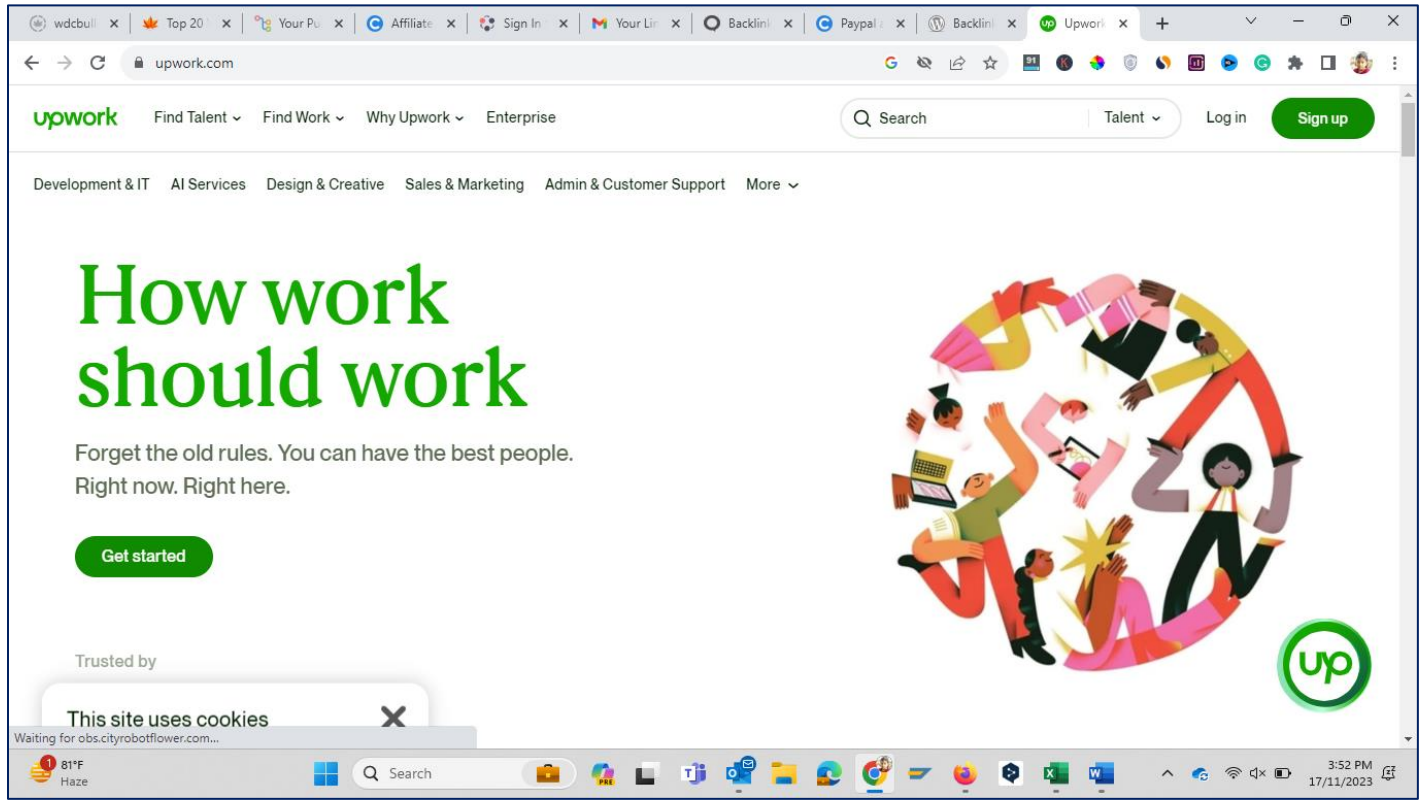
wdcbuil × Top 20 × Your Pu × Affiliate × Sign In × Your Lin × Backlink × Paypal × Backlink × Upwork × +

upwork.com

upwork Find Talent Find Work Why Upwork Enterprise Search Talent Log in Sign up

Development & IT AI Services Design & Creative Sales & Marketing Admin & Customer Support More

How work should work

Forget the old rules. You can have the best people. Right now. Right here.

Get started

Trusted by

This site uses cookies

Waiting for obs.cityrobotflower.com...

up

81°F Haze Search 3:52 PM 17/11/2023